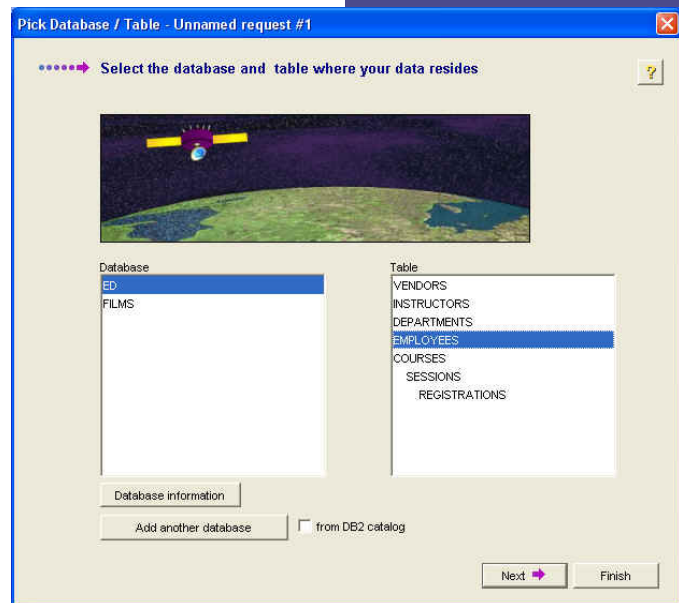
Pick Database / Table - Unnamed request #1

Select the database and table where your data resides

?

Database
ED
FILMS

Table
VENDORS
INSTRUCTORS
DEPARTMENTS
EMPLOYEES
COURSES
SESSIONS
REGISTRATIONS

Database information

Add another database

from DB2 catalog

Next

Finish